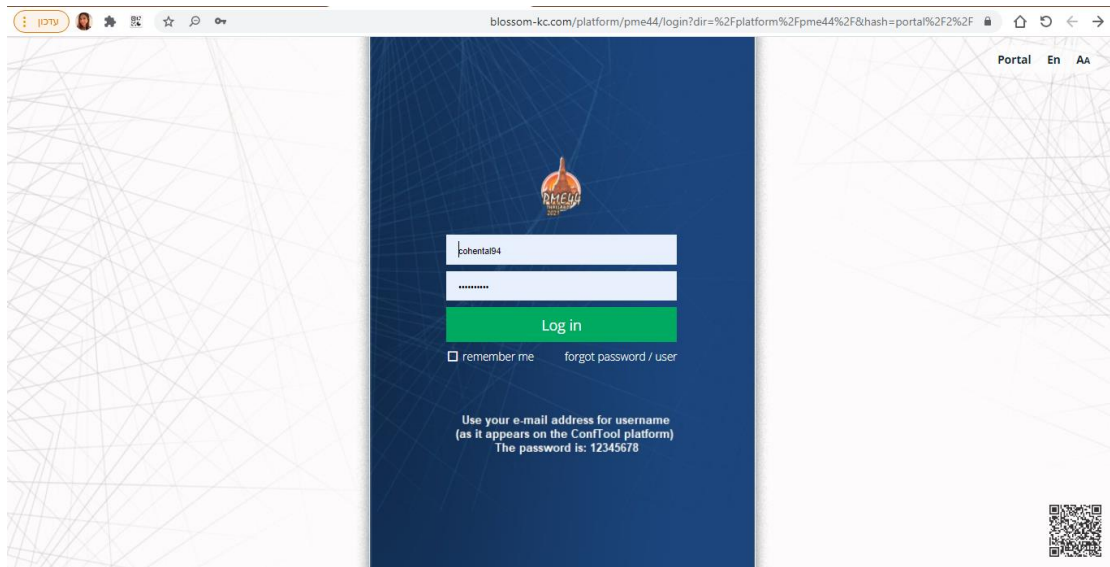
עדכון

blossom-kc.com/platform/pme44/login?dir=%2Fplatform%2Fpme44%2F&hash=portal%2F2%2F

Portal En AA

PME44 THAILAND 2021

cohental94

..........

Log in

remember me forgot password / user

Use your e-mail address for username (as it appears on the ConfTool platform) The password is: 12345678